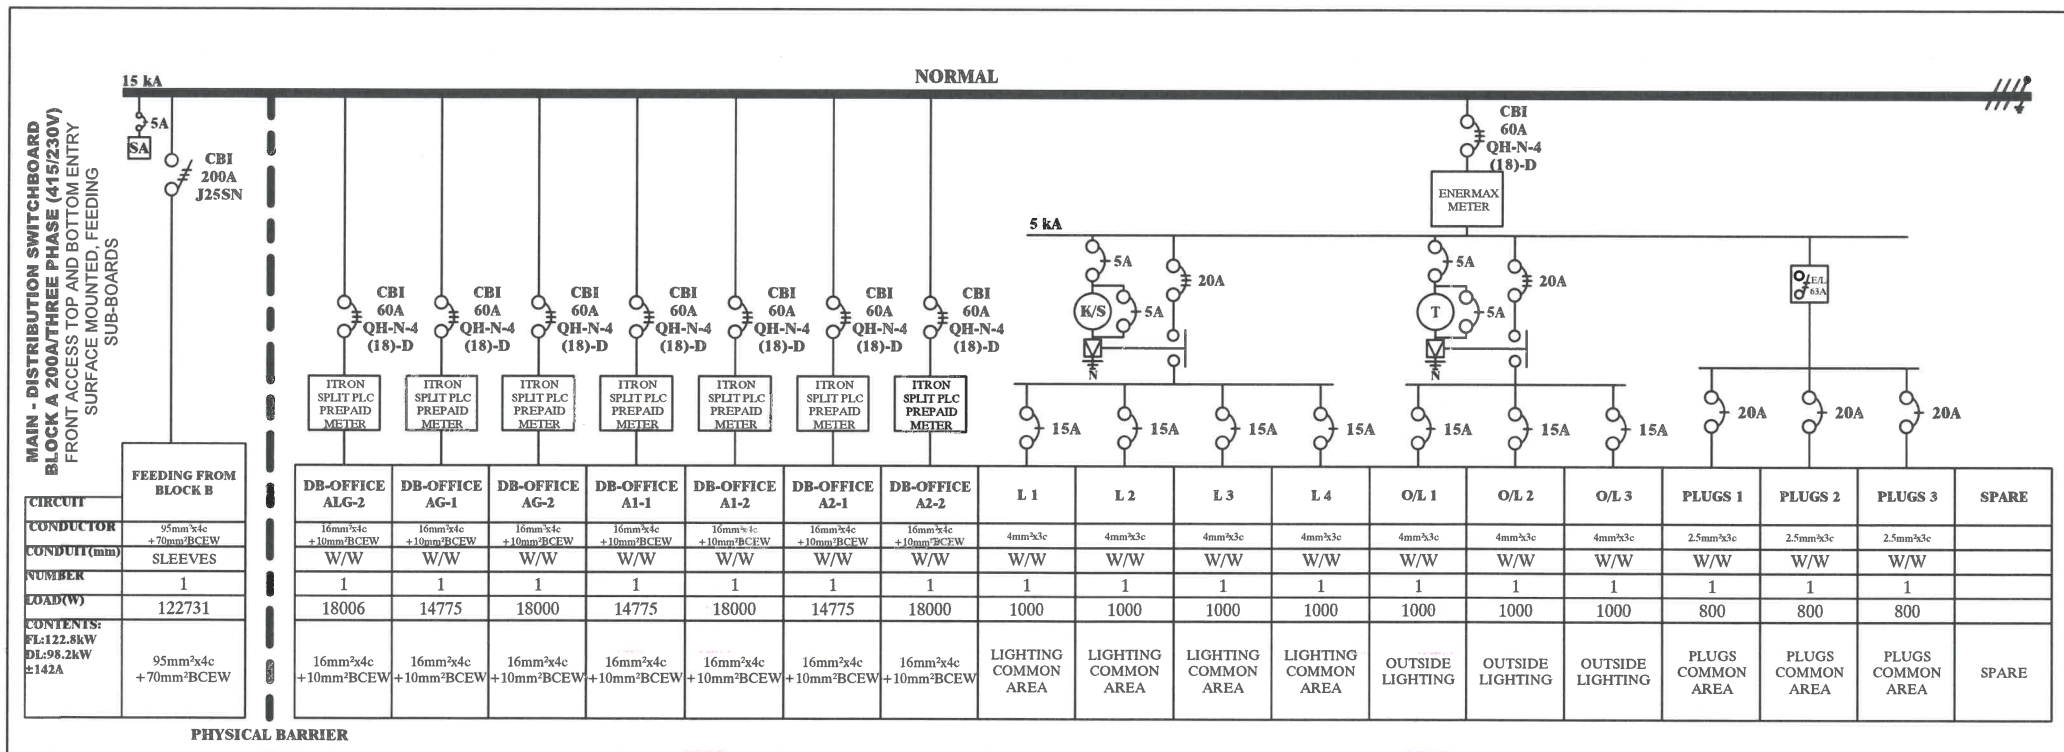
15 kA

NORMAL

MAIN - DISTRIBUTION SWITCHBOARD
BLOCK A 200A/THREE PHASE (415/230V)
FRONT ACCESS TOP AND BOTTOM ENTRY
SURFACE MOUNTED, FEEDING
SUB-BOARDS

5A
SA

CBI
200A
J25SN

CBI 60A QH-N-4 (18)-D

CBI 60A QH-N-4 (18)-D

CBI 60A QH-N-4 (18)-D

CBI 60A QH-N-4 (18)-D

CBI 60A QH-N-4 (18)-D

CBI 60A QH-N-4 (18)-D

CBI 60A QH-N-4 (18)-D

ITRON SPLIT PLC PREPAID METER

ITRON SPLIT PLC PREPAID METER

ITRON SPLIT PLC PREPAID METER

ITRON SPLIT PLC PREPAID METER

ITRON SPLIT PLC PREPAID METER

ITRON SPLIT PLC PREPAID METER

ITRON SPLIT PLC PREPAID METER

CBI
60A
QH-N-4
(18)-D

ENERMAX METER

5 kA

5A
K/S
5A
20A
N

5A
T
5A
20A
N

E/L 63A

15A 15A 15A 15A 15A 15A 15A

20A 20A 20A

| CIRCUIT | FEEDING FROM BLOCK B | DB-OFFICE ALG-2 | DB-OFFICE AG-1 | DB-OFFICE AG-2 | DB-OFFICE A1-1 | DB-OFFICE A1-2 | DB-OFFICE A2-1 | DB-OFFICE A2-2 | L 1 | L 2 | L 3 | L 4 | O/L 1 | O/L 2 | O/L 3 | PLUGS 1 | PLUGS 2 | PLUGS 3 | SPARE |
|---|---|---|---|---|---|---|---|---|---|---|---|---|---|---|---|---|---|---|---|
| CONDUCTOR | 95mm²x4c +70mm²BCEW | 16mm²x4c +10mm²BCEW | 16mm²x4c +10mm²BCEW | 16mm²x4c +10mm²BCEW | 16mm²x4c +10mm²BCEW | 16mm²x4c +10mm²BCEW | 16mm²x4c +10mm²BCEW | 16mm²x4c +10mm²BCEW | 4mm²x3c | 4mm²x3c | 4mm²x3c | 4mm²x3c | 4mm²x3c | 4mm²x3c | 4mm²x3c | 2.5mm²x3c | 2.5mm²x3c | 2.5mm²x3c | |
| CONDUIT(mm) | SLEEVES | W/W | W/W | W/W | W/W | W/W | W/W | W/W | W/W | W/W | W/W | W/W | W/W | W/W | W/W | W/W | W/W | W/W | |
| NUMBER | 1 | 1 | 1 | 1 | 1 | 1 | 1 | 1 | 1 | 1 | 1 | 1 | 1 | 1 | 1 | 1 | 1 | 1 | |
| LOAD(W) | 122731 | 18006 | 14775 | 18000 | 14775 | 18000 | 14775 | 18000 | 1000 | 1000 | 1000 | 1000 | 1000 | 1000 | 1000 | 800 | 800 | 800 | |
| CONTENTS: FL:122.8kW DL:98.2kW ±142A | 95mm²x4c +70mm²BCEW | 16mm²x4c +10mm²BCEW | 16mm²x4c +10mm²BCEW | 16mm²x4c +10mm²BCEW | 16mm²x4c +10mm²BCEW | 16mm²x4c +10mm²BCEW | 16mm²x4c +10mm²BCEW | 16mm²x4c +10mm²BCEW | LIGHTING COMMON AREA | LIGHTING COMMON AREA | LIGHTING COMMON AREA | LIGHTING COMMON AREA | OUTSIDE LIGHTING | OUTSIDE LIGHTING | OUTSIDE LIGHTING | PLUGS COMMON AREA | PLUGS COMMON AREA | PLUGS COMMON AREA | SPARE |

PHYSICAL BARRIER